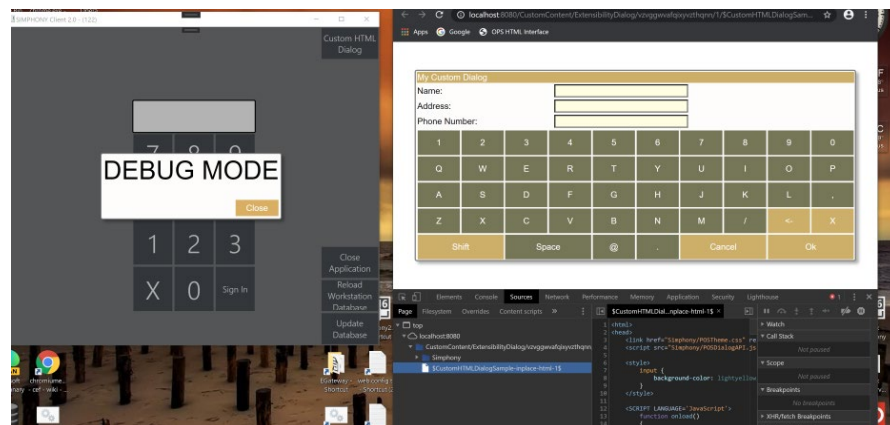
SIMPHONY Client 2.0 - (122)

Custom HTML Dialog

DEBUG MODE

Close

1 2 3

X 0 Sign In

Close Application

Reload Workstation Database

Update Database

localhost:8080/CustomContent/ExtensibilityDialog/vzvggwvafqixyvzthqnn/1/$CustomHTMLDialogSam...

Apps Google OPS HTML Interface

My Custom Dialog

Name:

Address:

Phone Number:

| 1 | 2 | 3 | 4 | 5 | 6 | 7 | 8 | 9 | 0 |
|---|---|---|---|---|---|---|---|---|---|
| Q | W | E | R | T | Y | U | I | O | P |
| A | S | D | F | G | H | J | K | L | , |
| Z | X | C | V | B | N | M | / | <- | X |

Shift Space @ . Cancel Ok

Elements Console Sources Network Performance Memory Application Security Lighthouse

Page Filesystem Overrides Content scripts »

top

localhost:8080

CustomContent/ExtensibilityDialog/vzvggwvafqixyvzthqnn

Simphony

$CustomHTMLDialogSample-inplace-html-1$

$CustomHTMLDial...nplace-html-1$ ×

1 <html>
2 <head>
3 <link href="Simphony/POSTheme.css" re
4 <script src="Simphony/POSDialogAPI.js
5
6 <style>
7 input {
8 background-color: lightyellow
9 }
10 </style>
11
12 <SCRIPT LANGUAGE="JavaScript">
13 function onLoad()
14 {

Watch

Call Stack

Not paused

Scope

Not paused

Breakpoints

No breakpoints

XHR/fetch Breakpoints

chromiame...
Gateway - Shortcut
web config - Shortcut